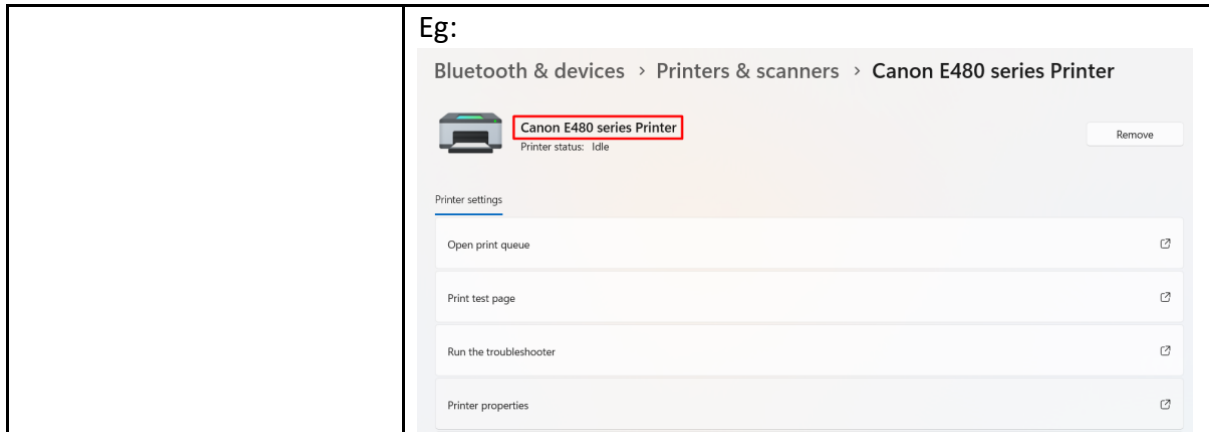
Eg:

Bluetooth & devices › Printers & scanners › Canon E480 series Printer

Canon E480 series Printer
Printer status: Idle

Remove

Printer settings

Open print queue

Print test page

Run the troubleshooter

Printer properties